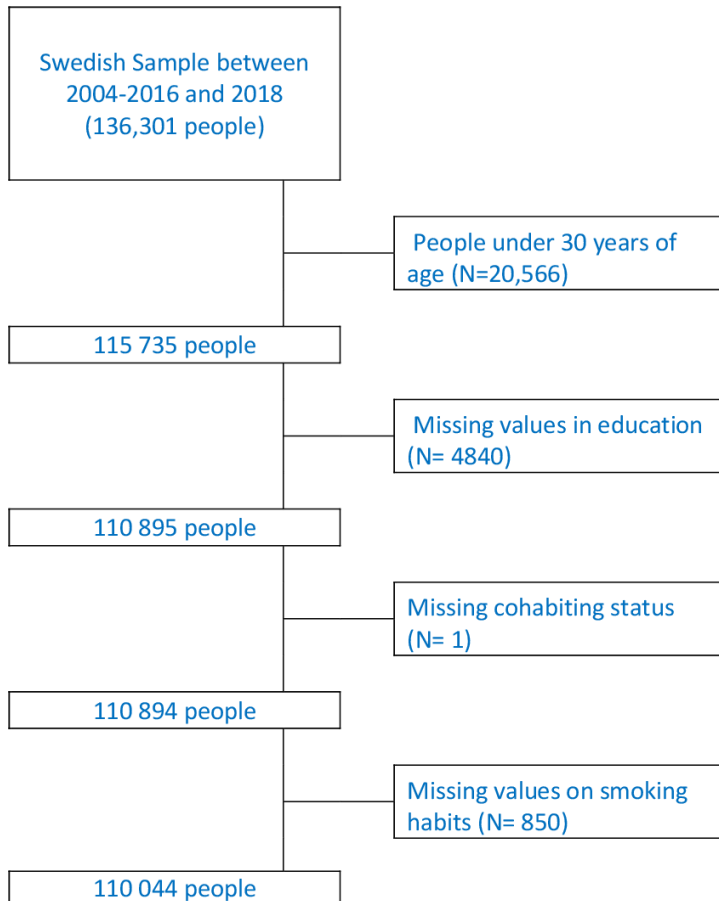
Swedish Sample between 2004-2016 and 2018 (136,301 people)

People under 30 years of age (N=20,566)

115 735 people

Missing values in education (N= 4840)

110 895 people

Missing cohabiting status (N= 1)

110 894 people

Missing values on smoking habits (N= 850)

110 044 people